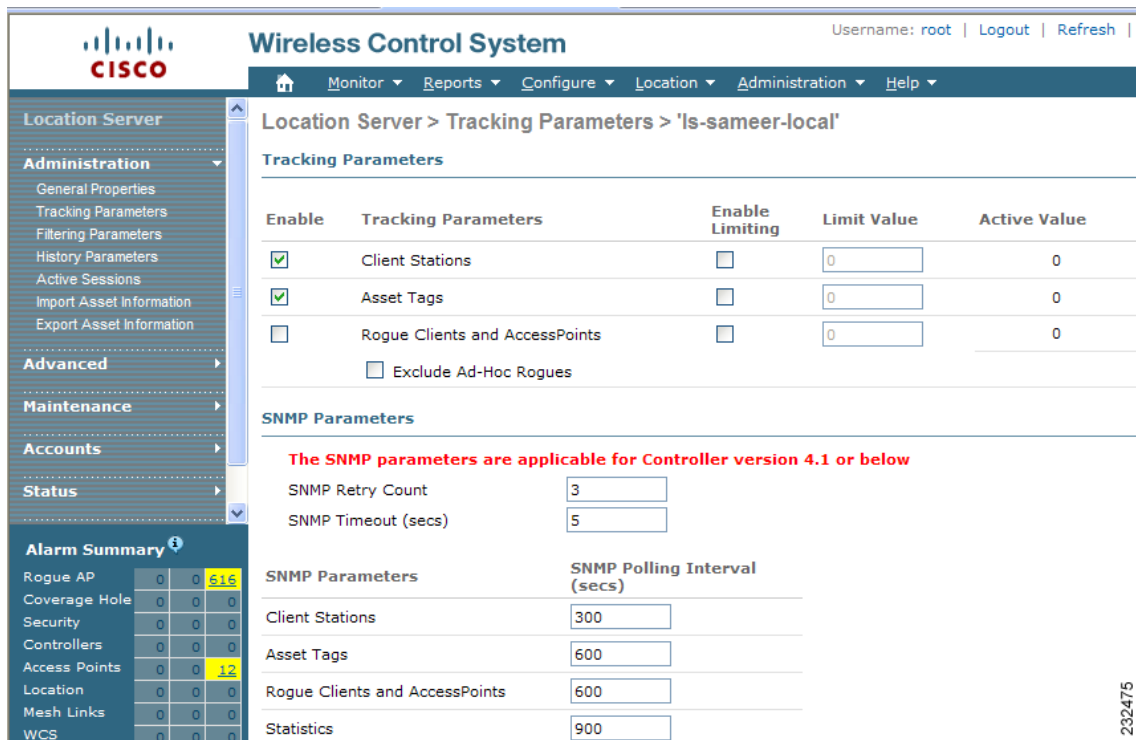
cisco

Wireless Control System

Username: root | Logout | Refresh |

Monitor ▾ Reports ▾ Configure ▾ Location ▾ Administration ▾ Help ▾

Location Server

Administration
General Properties
Tracking Parameters
Filtering Parameters
History Parameters
Active Sessions
Import Asset Information
Export Asset Information

Advanced

Maintenance

Accounts

Status

Alarm Summary

| | | | |
|---|---|---|---|
| Rogue AP | 0 | 0 | 616 |
| Coverage Hole | 0 | 0 | 0 |
| Security | 0 | 0 | 0 |
| Controllers | 0 | 0 | 0 |
| Access Points | 0 | 0 | 12 |
| Location | 0 | 0 | 0 |
| Mesh Links | 0 | 0 | 0 |
| WCS | 0 | 0 | 0 |

Location Server > Tracking Parameters > 'ls-sameer-local'

Tracking Parameters

| Enable | Tracking Parameters | Enable Limiting | Limit Value | Active Value |
|---|---|---|---|---|
| ☑ | Client Stations | ☐ | 0 | 0 |
| ☑ | Asset Tags | ☐ | 0 | 0 |
| ☐ | Rogue Clients and AccessPoints | ☐ | 0 | 0 |

☐ Exclude Ad-Hoc Rogues

SNMP Parameters

The SNMP parameters are applicable for Controller version 4.1 or below

SNMP Retry Count 3

SNMP Timeout (secs) 5

| SNMP Parameters | SNMP Polling Interval (secs) |
|---|---|
| Client Stations | 300 |
| Asset Tags | 600 |
| Rogue Clients and AccessPoints | 600 |
| Statistics | 900 |

232475